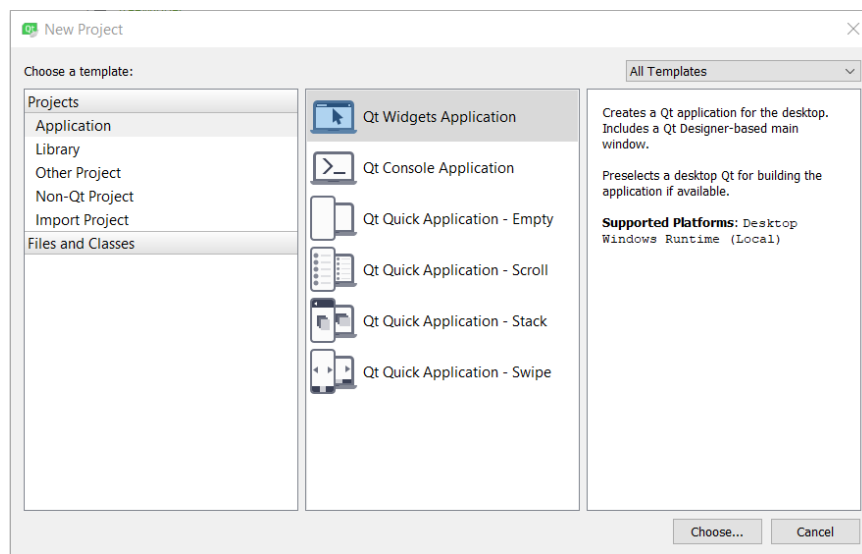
New Project

Choose a template:

All Templates

Projects
Application
Library
Other Project
Non-Qt Project
Import Project
Files and Classes

Qt Widgets Application
Qt Console Application
Qt Quick Application - Empty
Qt Quick Application - Scroll
Qt Quick Application - Stack
Qt Quick Application - Swipe

Creates a Qt application for the desktop. Includes a Qt Designer-based main window.

Preselects a desktop Qt for building the application if available.

Supported Platforms: Desktop Windows Runtime (Local)

Choose...
Cancel